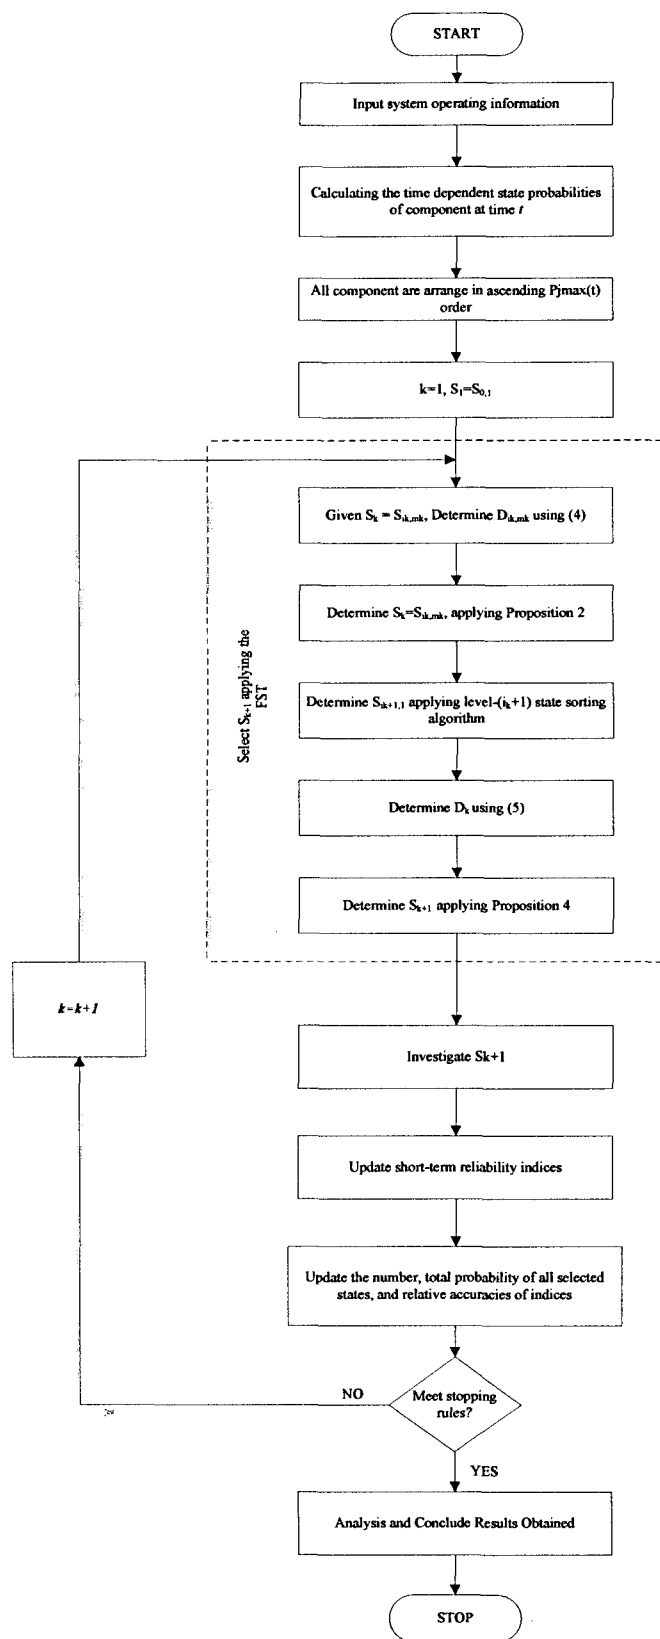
START

Input system operating information

Calculating the time dependent state probabilities of component at time $t$

All component are arrange in ascending Pjmax(t) order

$k=1$, $S_1=S_{0,1}$

Select $S_{k+1}$ applying the FST

Given $S_k = S_{ik,mk}$, Determine $D_{ik,mk}$ using (4)

Determine $S_k=S_{ik,mk}$, applying Proposition 2

Determine $S_{ik+1,1}$ applying level-$(i_k+1)$ state sorting algorithm

Determine $D_k$ using (5)

Determine $S_{k+1}$ applying Proposition 4

$k=k+1$

Investigate Sk+1

Update short-term reliability indices

Update the number, total probability of all selected states, and relative accuracies of indices

NO

Meet stopping rules?

YES

Analysis and Conclude Results Obtained

STOP